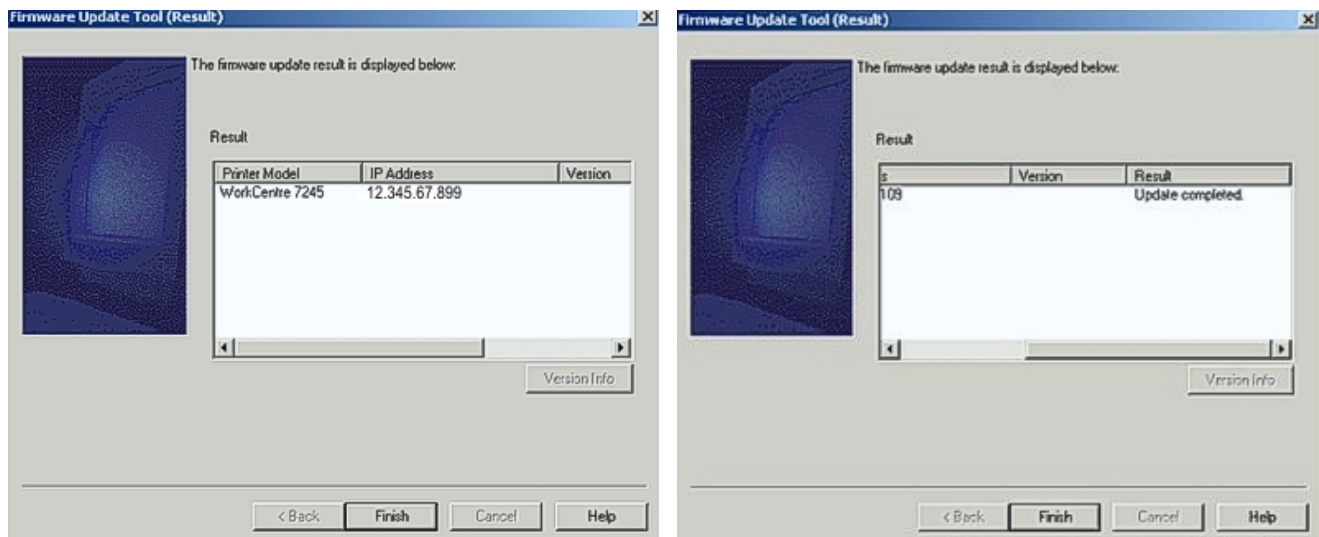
Firmware Update Tool (Result)

The firmware update result is displayed below:

Result

| Printer Model | IP Address | Version |
|---|---|---|
| WorkCentre 7245 | 12.345.67.899 | |

Version Info

< Back | Finish | Cancel | Help

Firmware Update Tool (Result)

The firmware update result is displayed below:

Result

| s | Version | Result |
|---|---|---|
| 109 | | Update completed. |

Version Info

< Back | Finish | Cancel | Help